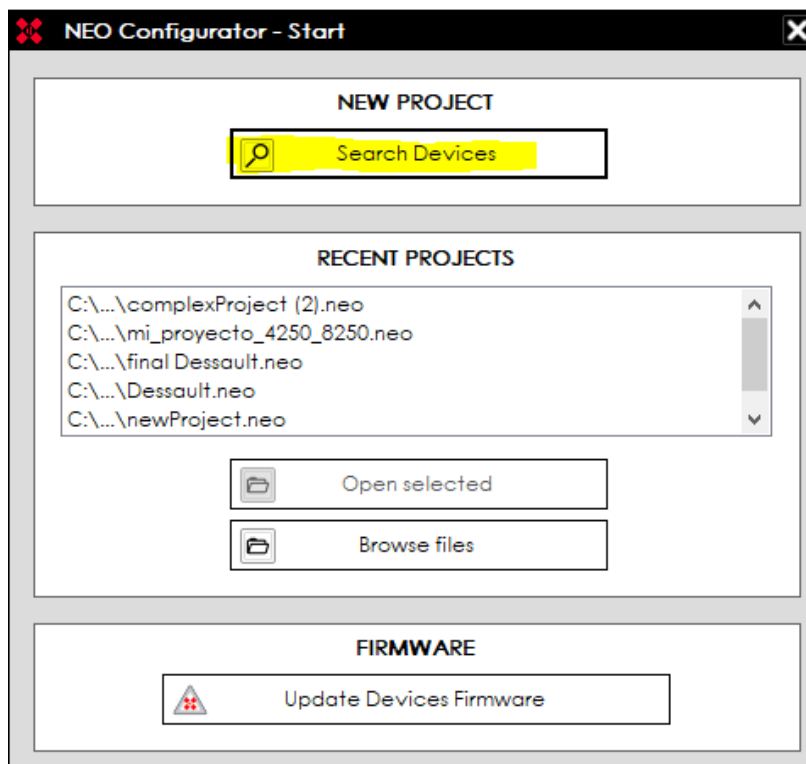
NEO Configurator - Start

NEW PROJECT

Search Devices

RECENT PROJECTS

C:\...\complexProject (2).neo
C:\...\mi_proyecto_4250_8250.neo
C:\...\final Dessault.neo
C:\...\Dessault.neo
C:\...\newProject.neo

Open selected

Browse files

FIRMWARE

Update Devices Firmware